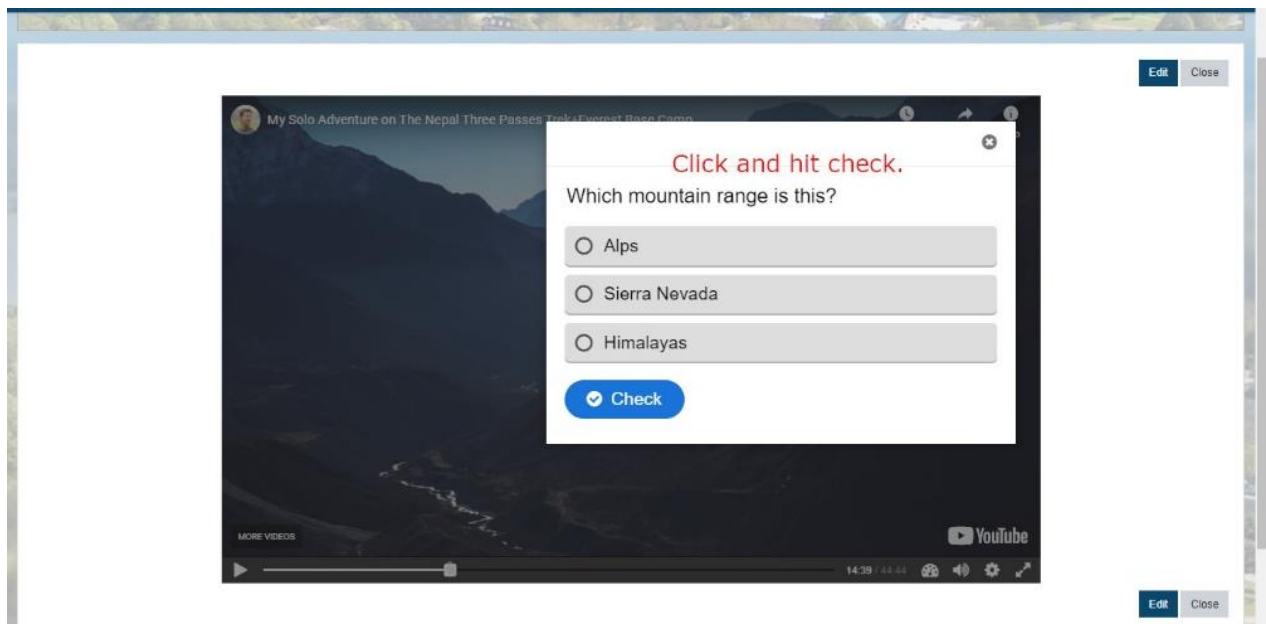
Edit Close

My Solo Adventure on The Nepal Three Passes Trek+Everest Base Camp

Click and hit check.

Which mountain range is this?

Alps

Sierra Nevada

Himalayas

Check

MORE VIDEOS

YouTube

14:39 / 44:44

Edit Close